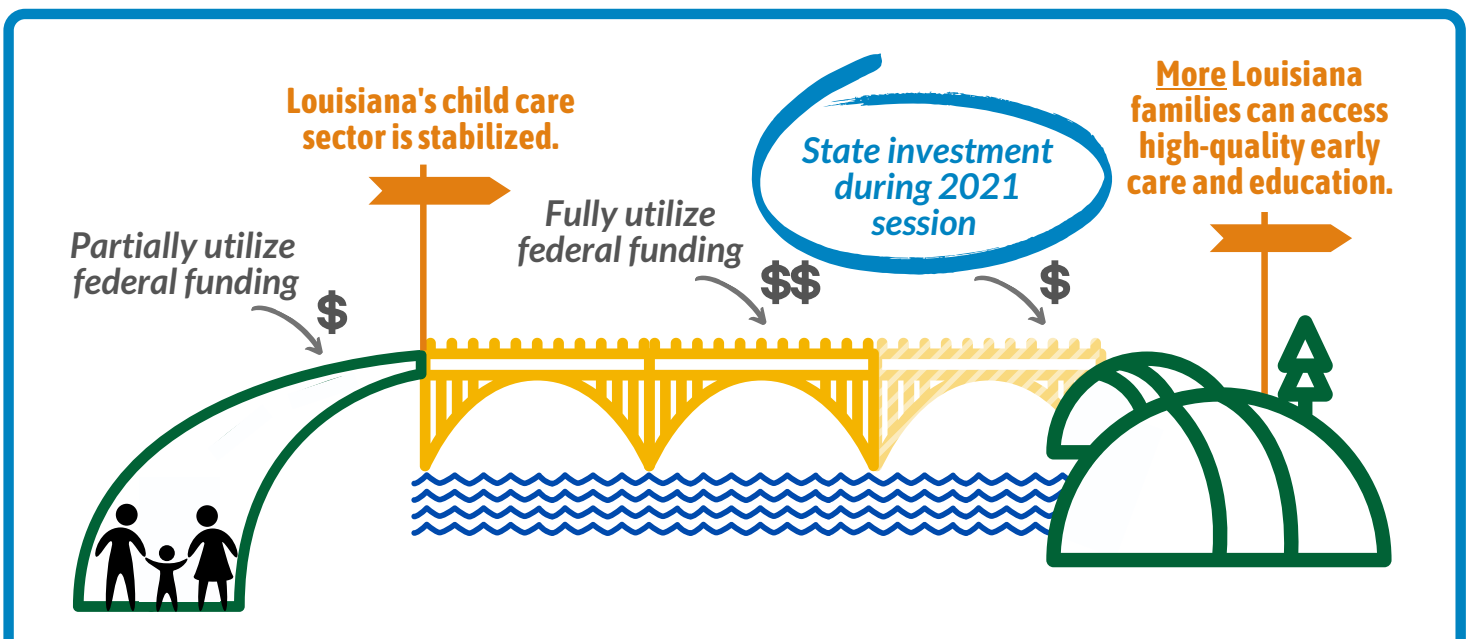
Louisiana's child care sector is stabilized.

State investment during 2021 session

More Louisiana families can access high-quality early care and education.

Partially utilize federal funding

$

Fully utilize federal funding

$$

$